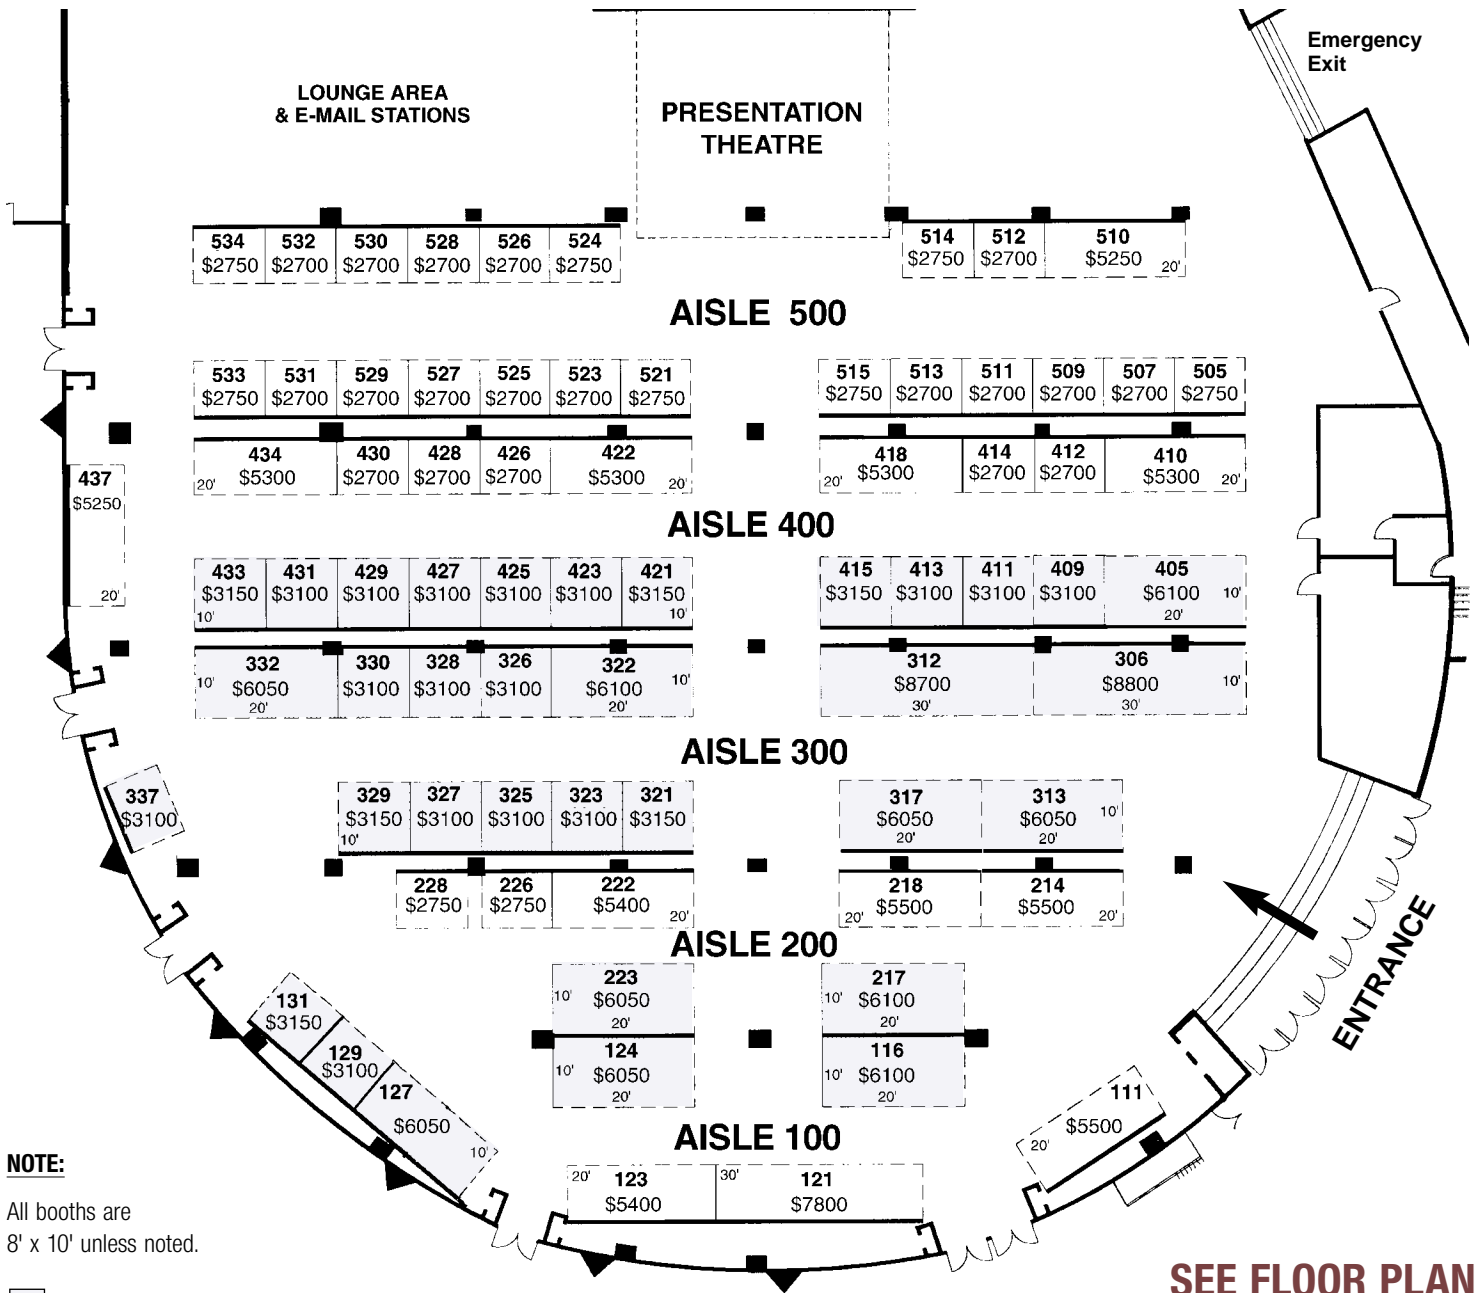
Emergency Exit

LOUNGE AREA & E-MAIL STATIONS

PRESENTATION THEATRE

| 534 | 532 | 530 | 528 | 526 | 524 |
|---|---|---|---|---|---|
| $2750 | $2700 | $2700 | $2700 | $2700 | $2750 |

| 514 | 512 | 510 |
|---|---|---|
| $2750 | $2700 | $5250 20' |

AISLE 500

| 533 | 531 | 529 | 527 | 525 | 523 | 521 |
|---|---|---|---|---|---|---|
| $2750 | $2700 | $2700 | $2700 | $2700 | $2700 | $2750 |

| 515 | 513 | 511 | 509 | 507 | 505 |
|---|---|---|---|---|---|
| $2750 | $2700 | $2700 | $2700 | $2700 | $2750 |

437 $5250 20'

20' 434 $5300 | 430 $2700 | 428 $2700 | 426 $2700 | 422 $5300 20'

20' 418 $5300 | 414 $2700 | 412 $2700 | 410 $5300 20'

AISLE 400

| 433 | 431 | 429 | 427 | 425 | 423 | 421 |
|---|---|---|---|---|---|---|
| $3150 | $3100 | $3100 | $3100 | $3100 | $3100 | $3150 |

10' 10'

| 415 | 413 | 411 | 409 | 405 |
|---|---|---|---|---|
| $3150 | $3100 | $3100 | $3100 | $6100 10' 20' |

10' 332 $6050 20' | 330 $3100 | 328 $3100 | 326 $3100 | 322 $6100 10' 20'

312 $8700 30' | 306 $8800 10' 30'

AISLE 300

337 $3100

| 329 | 327 | 325 | 323 | 321 |
|---|---|---|---|---|
| $3150 | $3100 | $3100 | $3100 | $3150 |

10'

317 $6050 20' | 313 $6050 10' 20'

228 $2750 | 226 $2750 | 222 $5400 20'

20' 218 $5500 | 214 $5500 20'

AISLE 200

223 10' $6050 20'

124 10' $6050 20'

217 10' $6100 20'

116 10' $6100 20'

131 $3150

129 $3100

127 $6050 10'

111 $5500 20'

ENTRANCE

AISLE 100

20' 123 $5400 | 30' 121 $7800

NOTE:

All booths are 8' x 10' unless noted.

SEE FLOOR PLAN